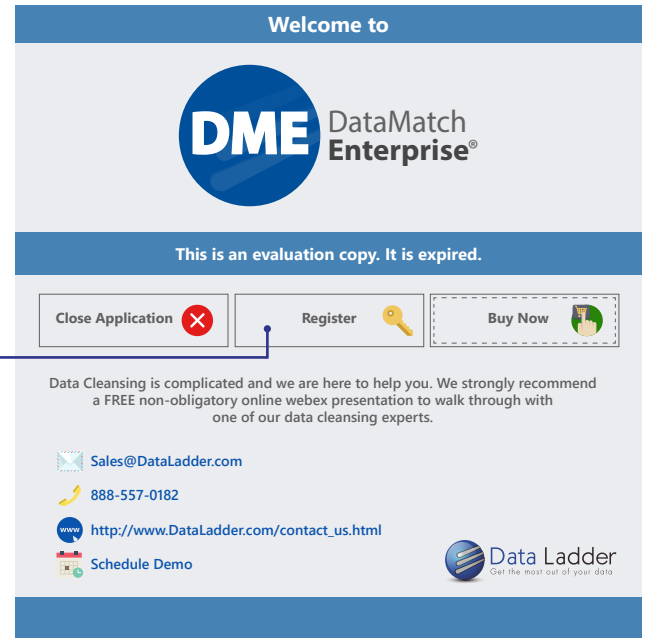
Welcome to

DME DataMatch Enterprise®

This is an evaluation copy. It is expired.

Close Application

Register

Buy Now

Data Cleansing is complicated and we are here to help you. We strongly recommend a FREE non-obligatory online webex presentation to walk through with one of our data cleansing experts.

Sales@DataLadder.com

888-557-0182

www

http://www.DataLadder.com/contact_us.html

Schedule Demo

Data Ladder
Get the most out of your data